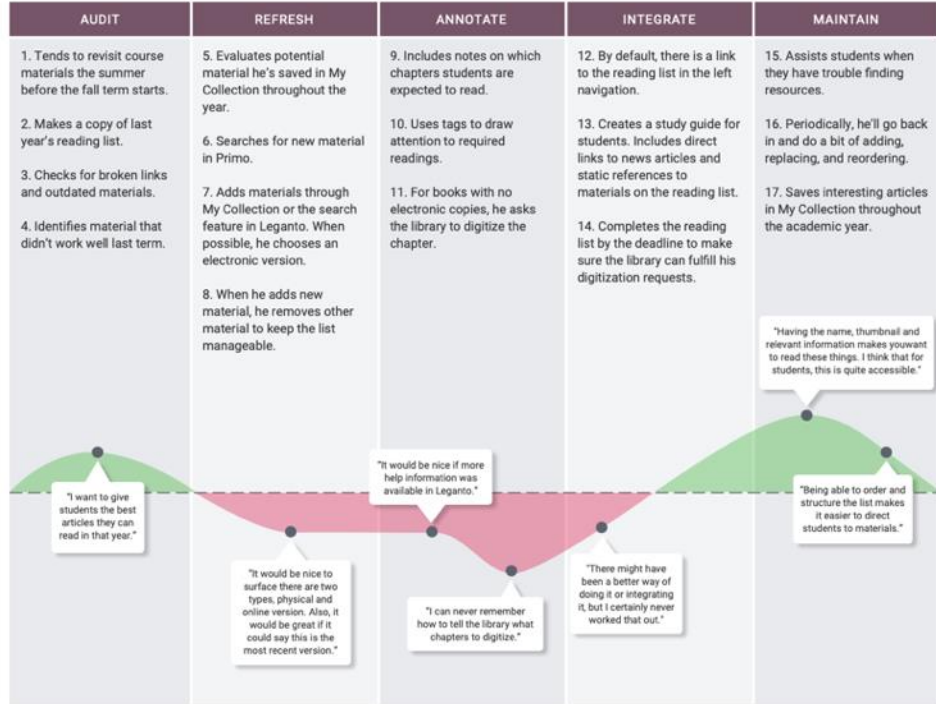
AUDIT

1. Tends to revisit course materials the summer before the fall term starts.

2. Makes a copy of last year's reading list.

3. Checks for broken links and outdated materials.

4. Identifies material that didn't work well last term.

"I want to give students the best articles they can read in that year."

REFRESH

5. Evaluates potential material he's saved in My Collection throughout the year.

6. Searches for new material in Primo.

7. Adds materials through My Collection or the search feature in Leganto. When possible, he chooses an electronic version.

8. When he adds new material, he removes other material to keep the list manageable.

"It would be nice to surface there are two types, physical and online version. Also, it would be great if it could say this is the most recent version."

ANNOTATE

9. Includes notes on which chapters students are expected to read.

10. Uses tags to draw attention to required readings.

11. For books with no electronic copies, he asks the library to digitize the chapter.

"It would be nice if more help information was available in Leganto."

"I can never remember how to tell the library what chapters to digitize."

INTEGRATE

12. By default, there is a link to the reading list in the left navigation.

13. Creates a study guide for students. Includes direct links to news articles and static references to materials on the reading list.

14. Completes the reading list by the deadline to make sure the library can fulfill his digitization requests.

"There might have been a better way of doing it or integrating it, but I certainly never worked that out."

MAINTAIN

15. Assists students when they have trouble finding resources.

16. Periodically, he'll go back in and do a bit of adding, replacing, and reordering.

17. Saves interesting articles in My Collection throughout the academic year.

"Having the name, thumbnail and relevant information makes youwant to read these things. I think that for students, this is quite accessible."

"Being able to order and structure the list makes it easier to direct students to materials."